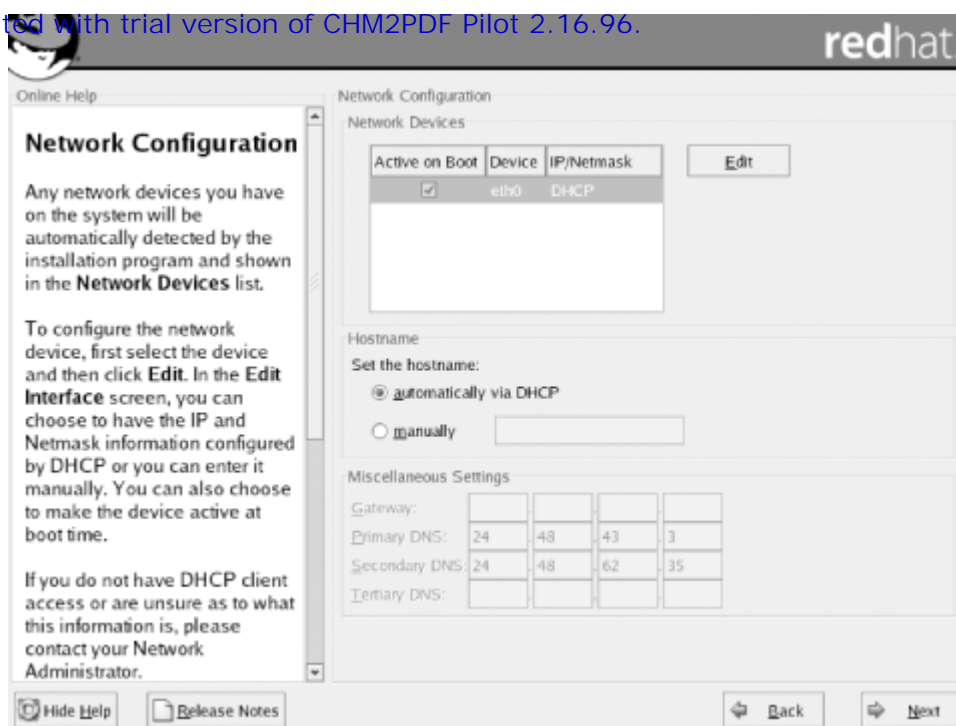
ted with trial version of CHM2PDF Pilot 2.16.96.

redhat

Online Help

Network Configuration

Any network devices you have on the system will be automatically detected by the installation program and shown in the **Network Devices** list.

To configure the network device, first select the device and then click **Edit**. In the **Edit Interface** screen, you can choose to have the IP and Netmask information configured by DHCP or you can enter it manually. You can also choose to make the device active at boot time.

If you do not have DHCP client access or are unsure as to what this information is, please contact your Network Administrator.

Network Configuration

Network Devices

| Active on Boot | Device | IP/Netmask |
|---|---|---|
| ☑ | eth0 | DHCP |

Edit

Hostname

Set the hostname:

automatically via DHCP

manually

Miscellaneous Settings

Gateway:

Primary DNS: 24 . 48 . 43 . 3

Secondary DNS: 24 . 48 . 62 . 35

Tertiary DNS:

Hide Help

Release Notes

Back

Next